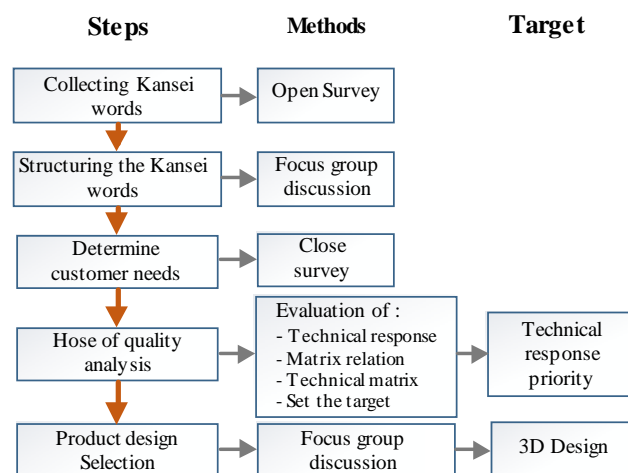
Steps

Methods

Target

Collecting Kansei words

Open Survey

Structuring the Kansei words

Focus group discussion

Determine customer needs

Close survey

Hose of quality analysis

Evaluation of :
- Technical response
- Matrix relation
- Technical matrix
- Set the target

Technical response priority

Product design Selection

Focus group discussion

3D Design